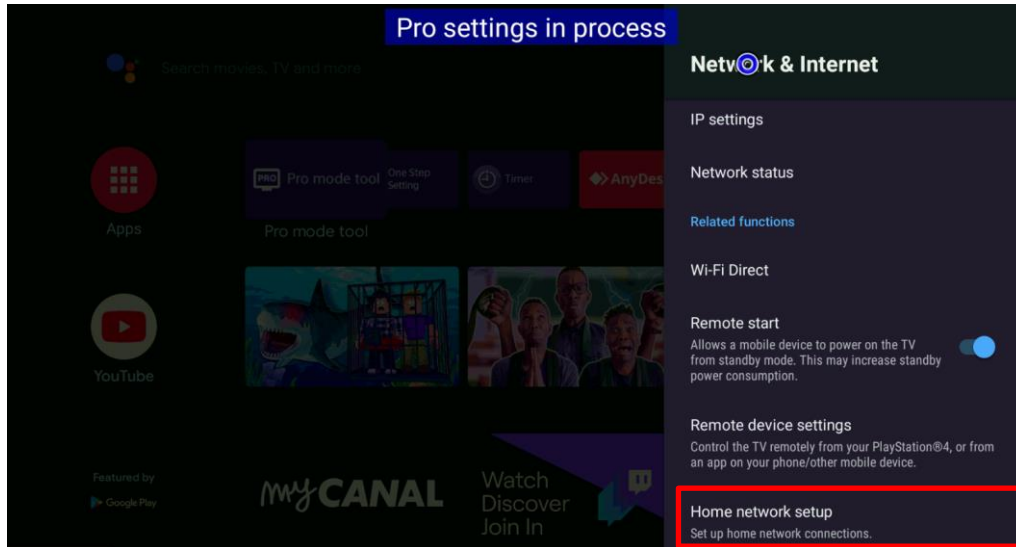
Pro settings in process

Search movies, TV and more

Apps

Pro mode tool

One Step Setting

Timer

AnyDes

Pro mode tool

YouTube

Featured by

Google Play

myCANAL

Watch
Discover
Join In

Netw◎rk & Internet

IP settings

Network status

Related functions

Wi-Fi Direct

Remote start

Allows a mobile device to power on the TV from standby mode. This may increase standby power consumption.

Remote device settings

Control the TV remotely from your PlayStation®4, or from an app on your phone/other mobile device.

Home network setup

Set up home network connections.